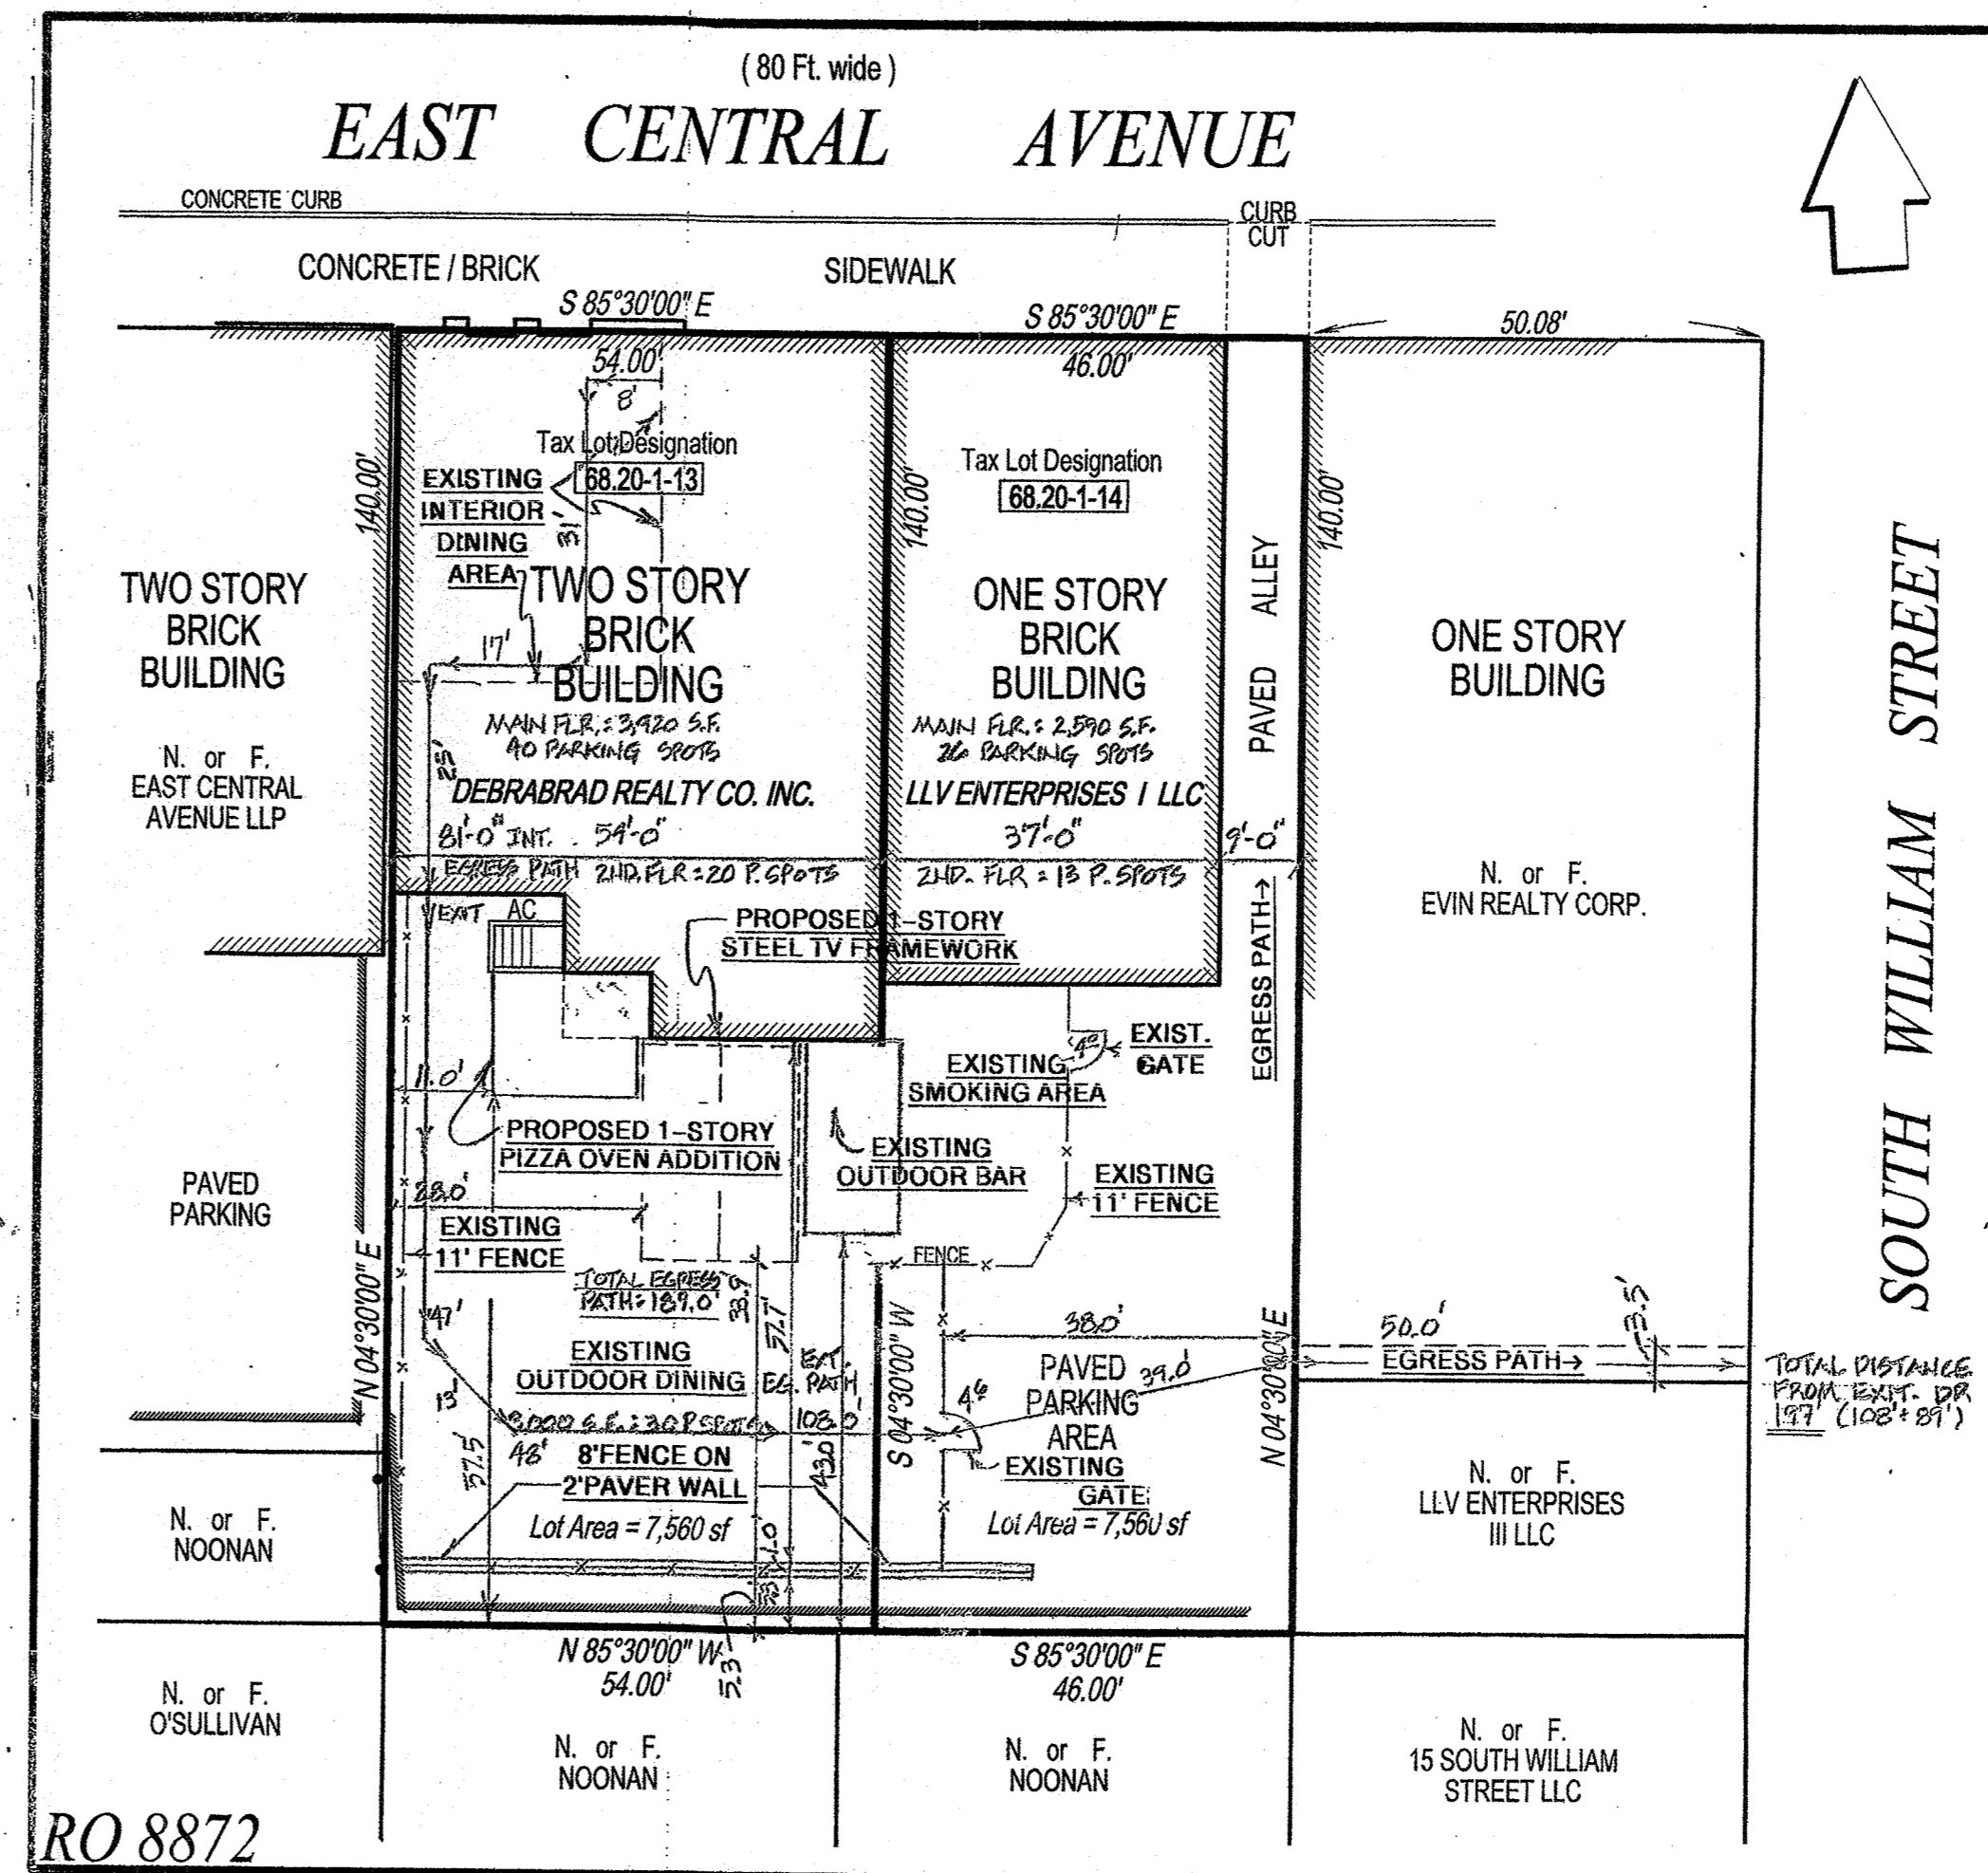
( 80 Ft. wide )

EAST CENTRAL AVENUE

CONCRETE CURB

CURB CUT

CONCRETE / BRICK SIDEWALK

S 85°30'00" E

S 85°30'00" E

50.08'

54.00'

8'

46.00'

Tax Lot Designation
68.20-1-13

Tax Lot Designation
68.20-1-14

140.00'

140.00'

140.00'

EXISTING INTERIOR DINING AREA

31'

TWO STORY BRICK BUILDING

17'

TWO STORY BRICK BUILDING

MAIN FLR.: 3,920 S.F.
40 PARKING SPOTS

25'

DEBRABRAD REALTY CO. INC.

81'-0" INT. 54'-0"

EGRESS PATH 2ND.FLR = 20 P. SPOTS

N. or F.
EAST CENTRAL AVENUE LLP

ONE STORY BRICK BUILDING

MAIN FLR.: 2,590 S.F.
26 PARKING SPOTS

LLV ENTERPRISES I LLC

37'-0"

2ND. FLR = 13 P. SPOTS

PAVED ALLEY

9'-0"

EGRESS PATH→

ONE STORY BUILDING

N. or F.
EVIN REALTY CORP.

SOUTH WILLIAM STREET

EXIT AC

PROPOSED 1-STORY STEEL TV FRAMEWORK

EXIST. GATE

4'

EXISTING SMOKING AREA

11.0'

PROPOSED 1-STORY PIZZA OVEN ADDITION

EXISTING OUTDOOR BAR

EXISTING 11' FENCE

PAVED PARKING

28.0'

EXISTING 11' FENCE

FENCE

TOTAL EGRESS PATH: 189.0'

38.9

57.7

47'

N 04°30'00" E

EXISTING OUTDOOR DINING

EXT. EG. PATH

108.0

S 04°30'00" W

38.0'

PAVED PARKING AREA

39.0

4'

N 04°30'00" E

50.0'

3.5'

EGRESS PATH→

TOTAL DISTANCE FROM EXIT. DR 197 (108'+89')

13'

3,000 S.F.: 30 P.SPOTS

48'

57.5'

8'FENCE ON 2'PAVER WALL

43.0

EXISTING GATE

Lot Area = 7,560 sf

Lot Area = 7,560 sf

N. or F.
LLV ENTERPRISES III LLC

N. or F.
NOONAN

5.0

53

N 85°30'00" W
54.00'

S 85°30'00" E
46.00'

N. or F.
O'SULLIVAN

N. or F.
NOONAN

N. or F.
NOONAN

N. or F.
15 SOUTH WILLIAM STREET LLC

RO 8872